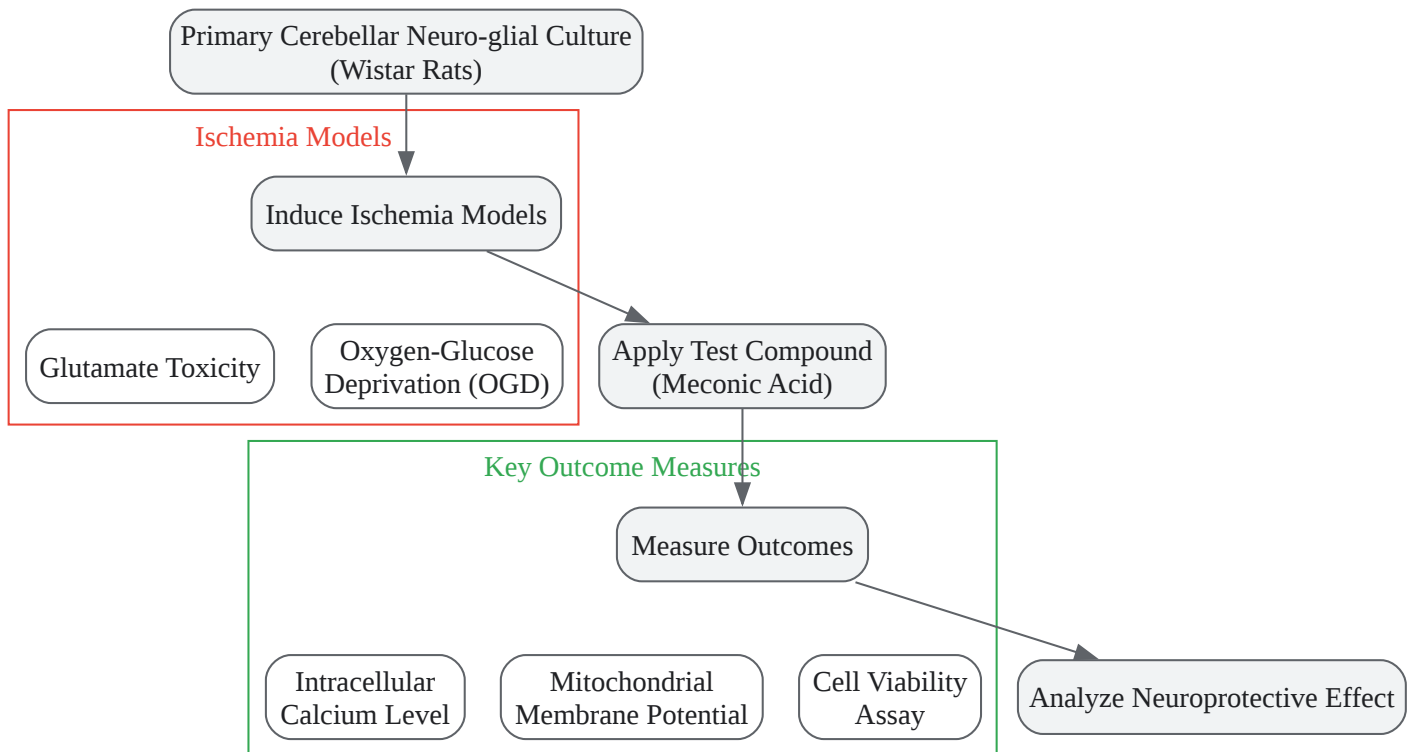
Primary Cerebellar Neuro-glial Culture (Wistar Rats)

Ischemia Models

Induce Ischemia Models

Glutamate Toxicity

Oxygen-Glucose Deprivation (OGD)

Apply Test Compound (Meconic Acid)

Key Outcome Measures

Measure Outcomes

Intracellular Calcium Level

Mitochondrial Membrane Potential

Cell Viability Assay

Analyze Neuroprotective Effect